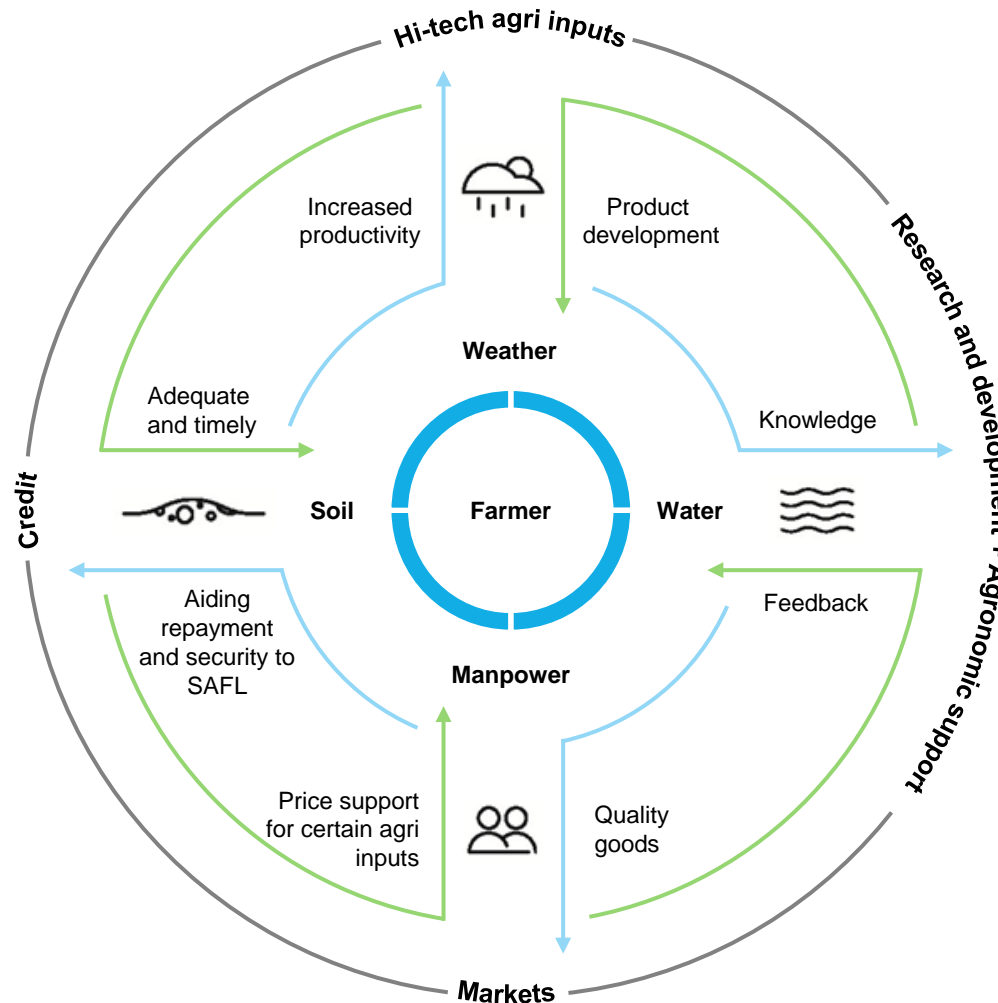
Hi-tech agri inputs

Research and development / Agronomic support

Markets

Credit

Increased productivity

Product development

Weather

Adequate and timely

Knowledge

Soil

Farmer

Water

Aiding repayment and security to SAFL

Feedback

Manpower

Price support for certain agri inputs

Quality goods